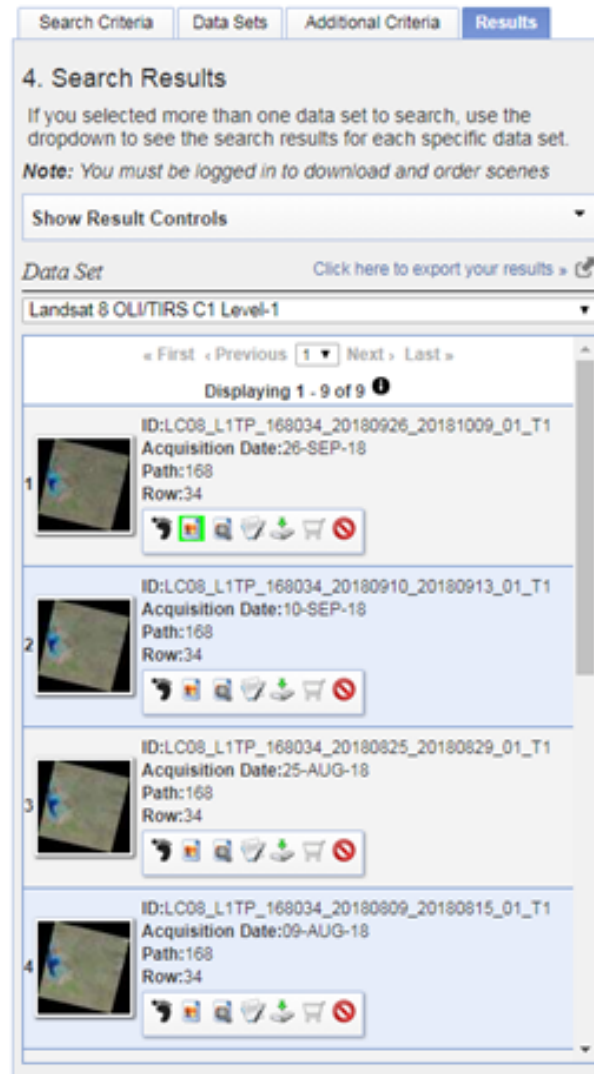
Search Criteria Data Sets Additional Criteria Results

4. Search Results

If you selected more than one data set to search, use the dropdown to see the search results for each specific data set.

**Note:** *You must be logged in to download and order scenes*

Show Result Controls

*Data Set* Click here to export your results »

Landsat 8 OLI/TIRS C1 Level-1

« First ‹ Previous 1 Next › Last »

Displaying 1 - 9 of 9

1
ID:LC08_L1TP_168034_20180926_20181009_01_T1
Acquisition Date:26-SEP-18
Path:168
Row:34

2
ID:LC08_L1TP_168034_20180910_20180913_01_T1
Acquisition Date:10-SEP-18
Path:168
Row:34

3
ID:LC08_L1TP_168034_20180825_20180829_01_T1
Acquisition Date:25-AUG-18
Path:168
Row:34

4
ID:LC08_L1TP_168034_20180809_20180815_01_T1
Acquisition Date:09-AUG-18
Path:168
Row:34